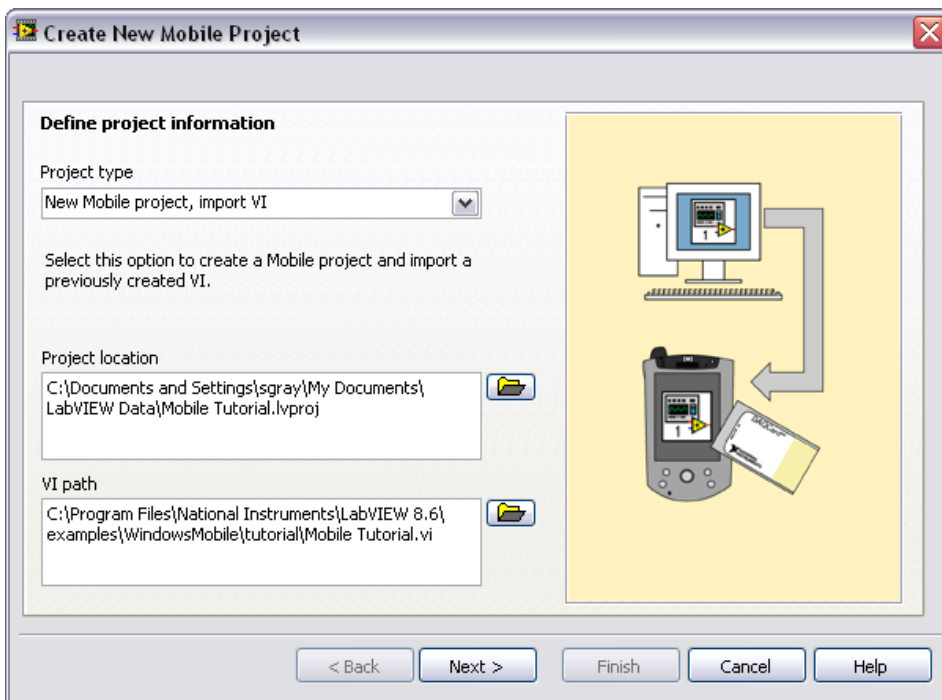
Create New Mobile Project

Define project information

Project type

New Mobile project, import VI

Select this option to create a Mobile project and import a previously created VI.

Project location

C:\Documents and Settings\sgray\My Documents\LabVIEW Data\Mobile Tutorial.lvproj

VI path

C:\Program Files\National Instruments\LabVIEW 8.6\examples\WindowsMobile\tutorial\Mobile Tutorial.vi

< Back | Next > | Finish | Cancel | Help